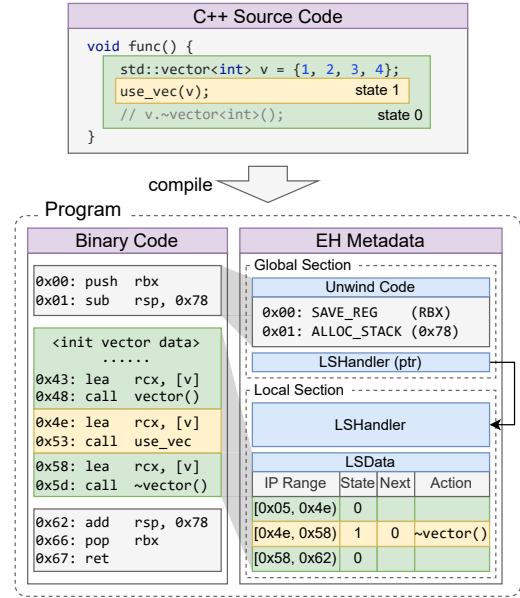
C++ Source Code

void func() {
std::vector<int> v = {1, 2, 3, 4};
use_vec(v);
state 1
// v.~vector<int>();
state 0
}

compile

Program

Binary Code

0x00: push rbx
0x01: sub rsp, 0x78

<init vector data>
......
0x43: lea rcx, [v]
0x48: call vector()
0x4e: lea rcx, [v]
0x53: call use_vec
0x58: lea rcx, [v]
0x5d: call ~vector()

0x62: add rsp, 0x78
0x66: pop rbx
0x67: ret

EH Metadata

Global Section

Unwind Code
0x00: SAVE_REG (RBX)
0x01: ALLOC_STACK (0x78)

LSHandler (ptr)

Local Section

LSHandler

LSData

| IP Range | State | Next | Action |
|---|---|---|---|
| [0x05, 0x4e) | 0 | | |
| [0x4e, 0x58) | 1 | 0 | ~vector() |
| [0x58, 0x62) | 0 | | |